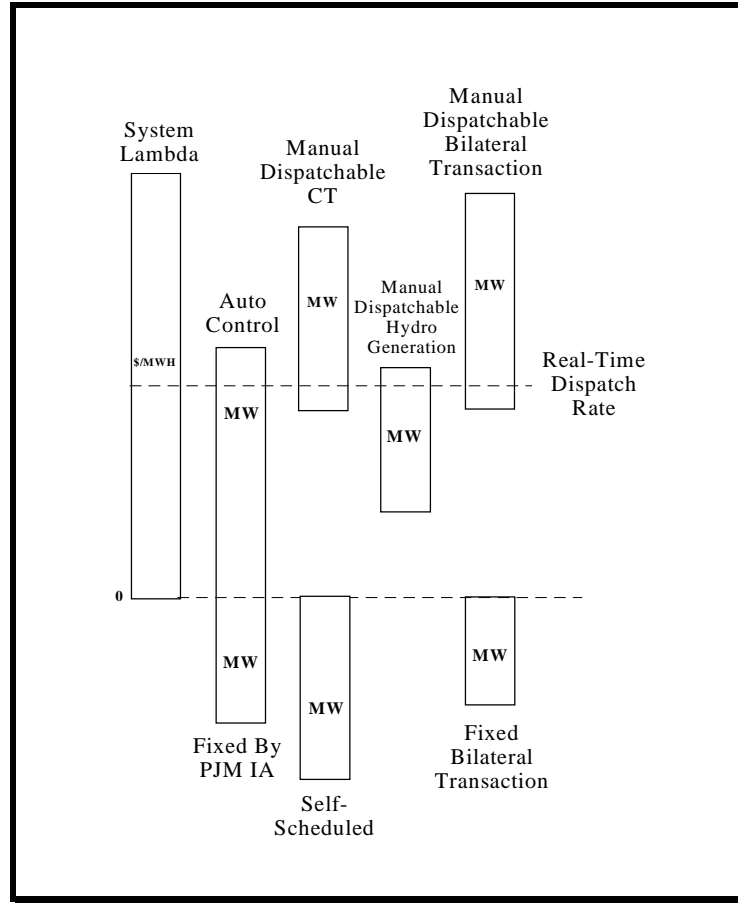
System Lambda

Manual Dispatchable CT

Manual Dispatchable Bilateral Transaction

Auto Control

Manual Dispatchable Hydro Generation

Real-Time Dispatch Rate

\$/MWH

MW

MW

MW

MW

0

MW

MW

MW

Fixed By PJM IA

Self-Scheduled

Fixed Bilateral Transaction